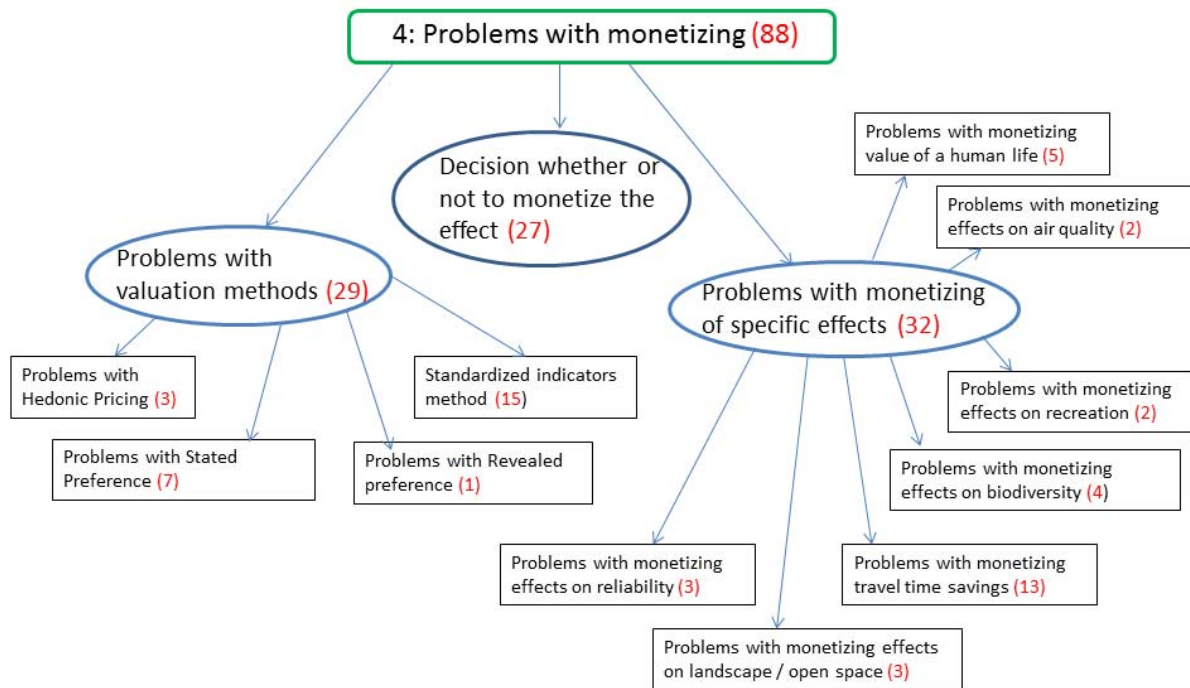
4: Problems with monetizing (88)

Problems with valuation methods (29)

Decision whether or not to monetize the effect (27)

Problems with monetizing of specific effects (32)

Problems with monetizing value of a human life (5)

Problems with monetizing effects on air quality (2)

Problems with Hedonic Pricing (3)

Problems with Stated Preference (7)

Problems with Revealed preference (1)

Standardized indicators method (15)

Problems with monetizing effects on recreation (2)

Problems with monetizing effects on biodiversity (4)

Problems with monetizing effects on reliability (3)

Problems with monetizing travel time savings (13)

Problems with monetizing effects on landscape / open space (3)